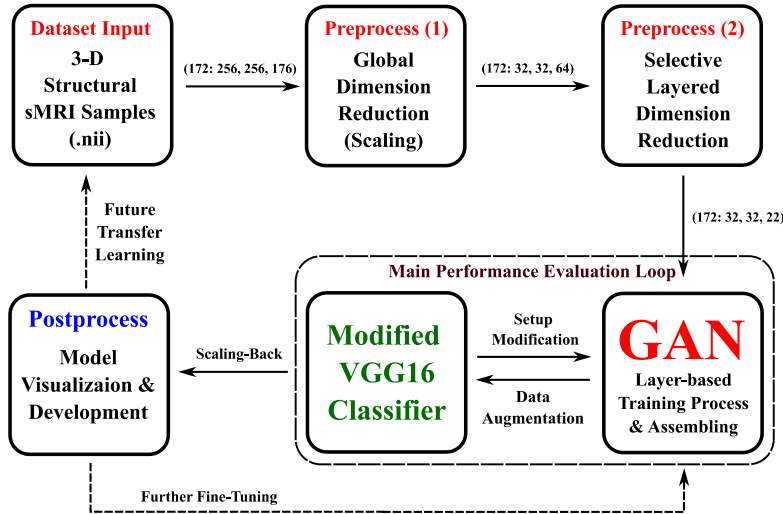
Dataset Input
3-D Structural sMRI Samples (.nii)

(172: 256, 256, 176)

Preprocess (1)
Global Dimension Reduction (Scaling)

(172: 32, 32, 64)

Preprocess (2)
Selective Layered Dimension Reduction

(172: 32, 32, 22)

Future Transfer Learning

Main Performance Evaluation Loop

Postprocess
Model Visualizaion & Development

Scaling-Back

Modified VGG16 Classifier

Setup Modification

Data Augmentation

GAN
Layer-based Training Process & Assembling

Further Fine-Tuning